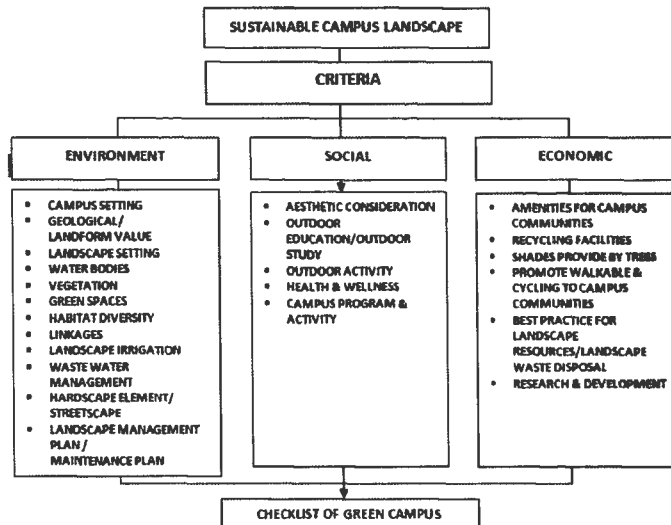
SUSTAINABLE CAMPUS LANDSCAPE

CRITERIA

ENVIRONMENT

- CAMPUS SETTING
- GEOLOGICAL/ LANDFORM VALUE
- LANDSCAPE SETTING
- WATER BODIES
- VEGETATION
- GREEN SPACES
- HABITAT DIVERSITY
- LINKAGES
- LANDSCAPE IRRIGATION
- WASTE WATER MANAGEMENT
- HARDSCAPE ELEMENT/ STREETSCAPE
- LANDSCAPE MANAGEMENT PLAN / MAINTENANCE PLAN

SOCIAL

- AESTHETIC CONSIDERATION
- OUTDOOR EDUCATION/OUTDOOR STUDY
- OUTDOOR ACTIVITY
- HEALTH & WELLNESS
- CAMPUS PROGRAM & ACTIVITY

ECONOMIC

- AMENITIES FOR CAMPUS COMMUNITIES
- RECYCLING FACILITIES
- SHADES PROVIDE BY TREES
- PROMOTE WALKABLE & CYCLING TO CAMPUS COMMUNITIES
- BEST PRACTICE FOR LANDSCAPE RESOURCES/LANDSCAPE WASTE DISPOSAL
- RESEARCH & DEVELOPMENT

CHECKLIST OF GREEN CAMPUS